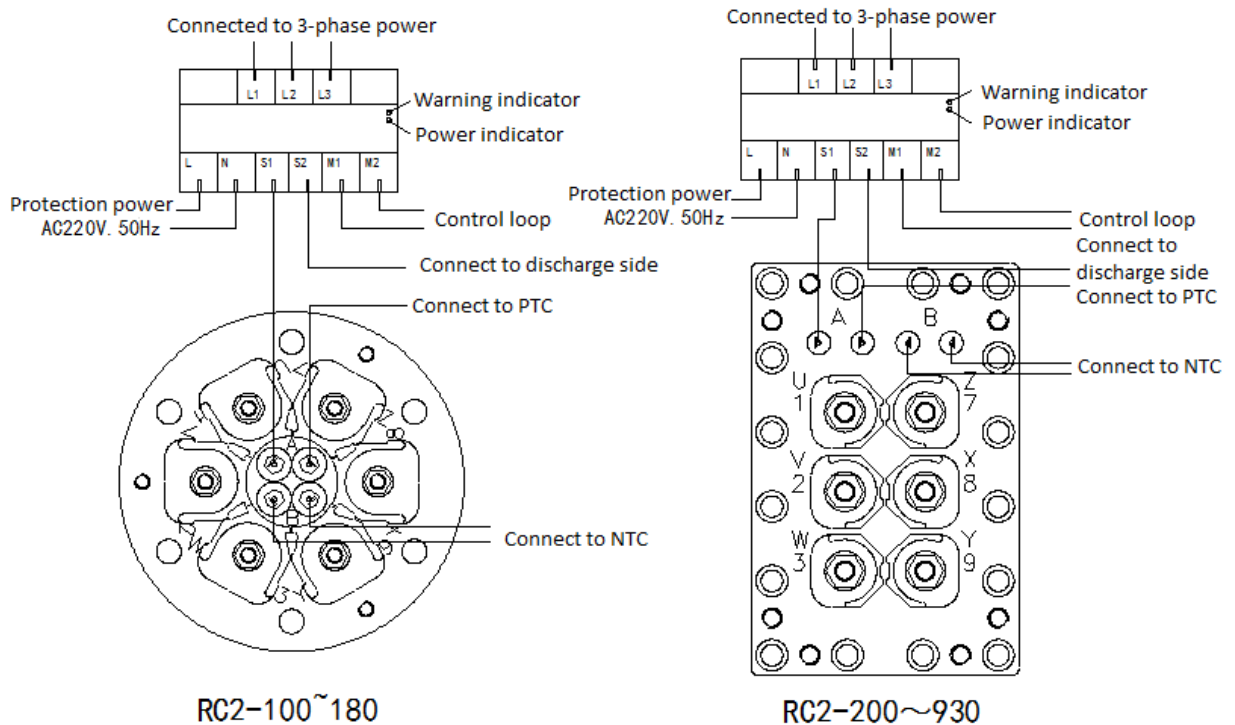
Connected to 3-phase power
L1 L2 L3
Warning indicator
Power indicator
L N S1 S2 M1 M2
Protection power
AC220V. 50Hz
Control loop
Connect to discharge side
Connect to PTC
Connect to NTC
RC2-100~180

Connected to 3-phase power
L1 L2 L3
Warning indicator
Power indicator
L N S1 S2 M1 M2
Protection power
AC220V. 50Hz
Control loop
Connect to discharge side
Connect to PTC
A B
Connect to NTC
U 1
Z 7
V 2
X 8
W 3
Y 9
RC2-200～930